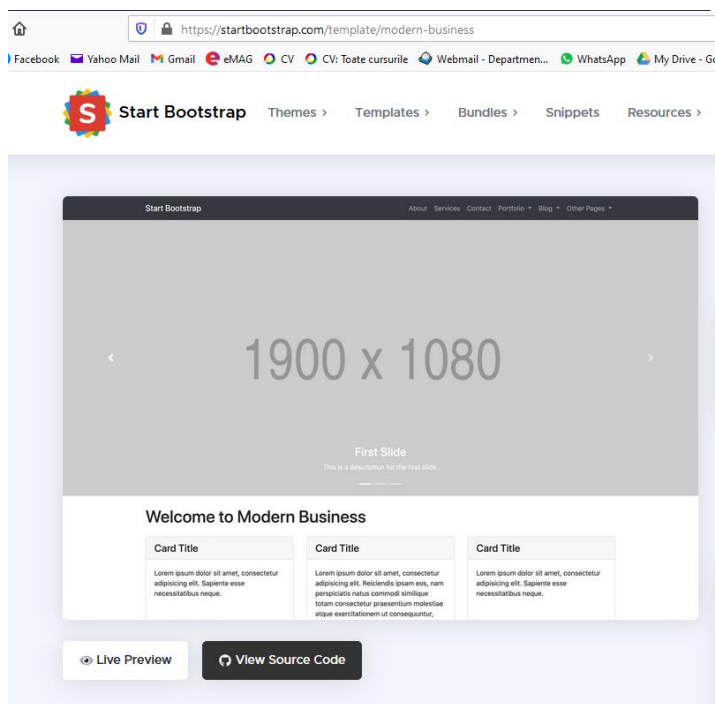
https://startbootstrap.com/template/modern-business

Facebook Yahoo Mail Gmail eMAG CV CV: Toate cursurile Webmail - Departmen... WhatsApp My Drive - G

S Start Bootstrap Themes › Templates › Bundles › Snippets Resources ›

Start Bootstrap About Services Contact Portfolio Blog Other Pages

‹ 1900 x 1080 ›

First Slide

This is a description for the first slide.

Welcome to Modern Business

Card Title

Lorem ipsum dolor sit amet, consectetur adipisicing elit. Sapiente esse necessitatibus neque.

Card Title

Lorem ipsum dolor sit amet, consectetur adipisicing elit. Reiciendis ipsam eos, nam perspiciatis natus commodi similique totam consectetur praesentium molestiae atque exercitationem ut consequuntur,

Card Title

Lorem ipsum dolor sit amet, consectetur adipisicing elit. Sapiente esse necessitatibus neque.

Live Preview

View Source Code